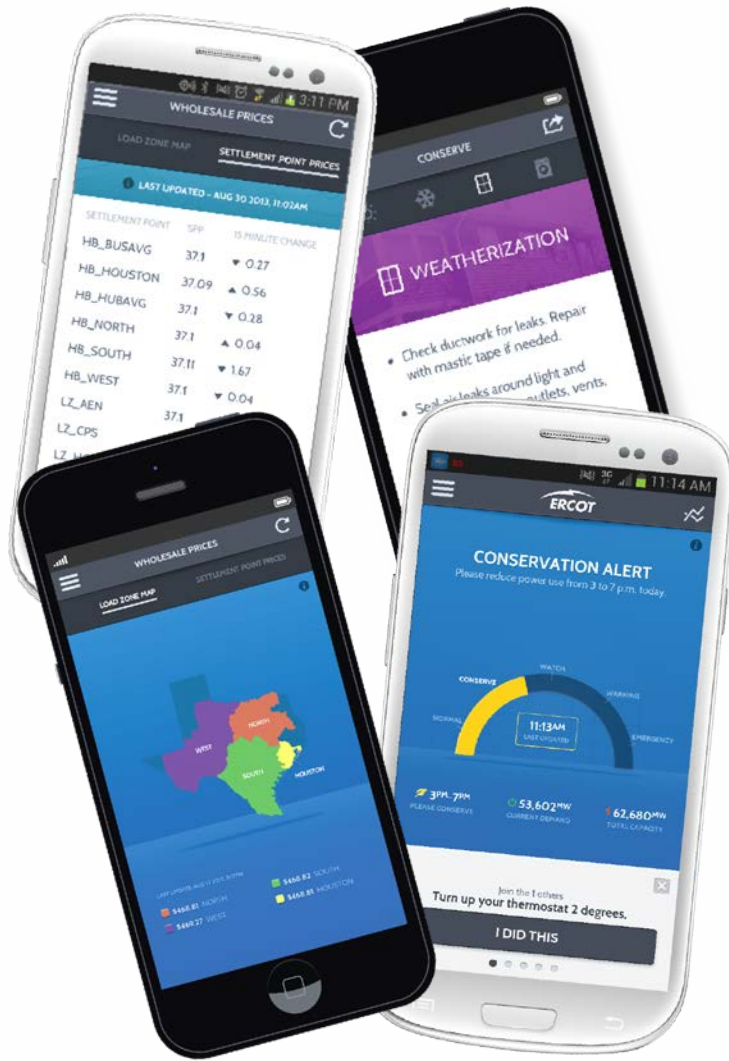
3:11 PM

WHOLESALE PRICES

LOAD ZONE MAP

SETTLEMENT POINT PRICES

LAST UPDATED - AUG 30 2013, 11:02AM

| SETTLEMENT POINT | SPP | 15 MINUTE CHANGE |
|---|---|---|
| HB_BUSAVG | 37.1 | ▼ 0.27 |
| HB_HOUSTON | 37.09 | ▲ 0.56 |
| HB_HUBAVG | 37.1 | ▼ 0.28 |
| HB_NORTH | 37.1 | ▲ 0.04 |
| HB_SOUTH | 37.11 | ▼ 1.67 |
| HB_WEST | 37.1 | ▼ 0.04 |
| LZ_AEN | 37.1 | |
| LZ_CPS | | |

CONSERVE

WEATHERIZATION

• Check ductwork for leaks. Repair with mastic tape if needed.

• Seal air leaks around light and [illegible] outlets, vents,

WHOLESALE PRICES

LOAD ZONE MAP

SETTLEMENT POINT PRICES

WEST

NORTH

SOUTH

HOUSTON

LAST UPDATE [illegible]

$460.81 NORTH

$460.27 WEST

$460.82 SOUTH

$460.85 HOUSTON

11:14 AM

ERCOT

CONSERVATION ALERT

Please reduce power use from 3 to 7 p.m. today.

CONSERVE

WATCH

WARNING

NORMAL

EMERGENCY

11:13AM

LAST UPDATED

3PM-7PM
PLEASE CONSERVE

53,602MW
CURRENT DEMAND

62,680MW
TOTAL CAPACITY

Join the 1 others

Turn up your thermostat 2 degrees.

I DID THIS